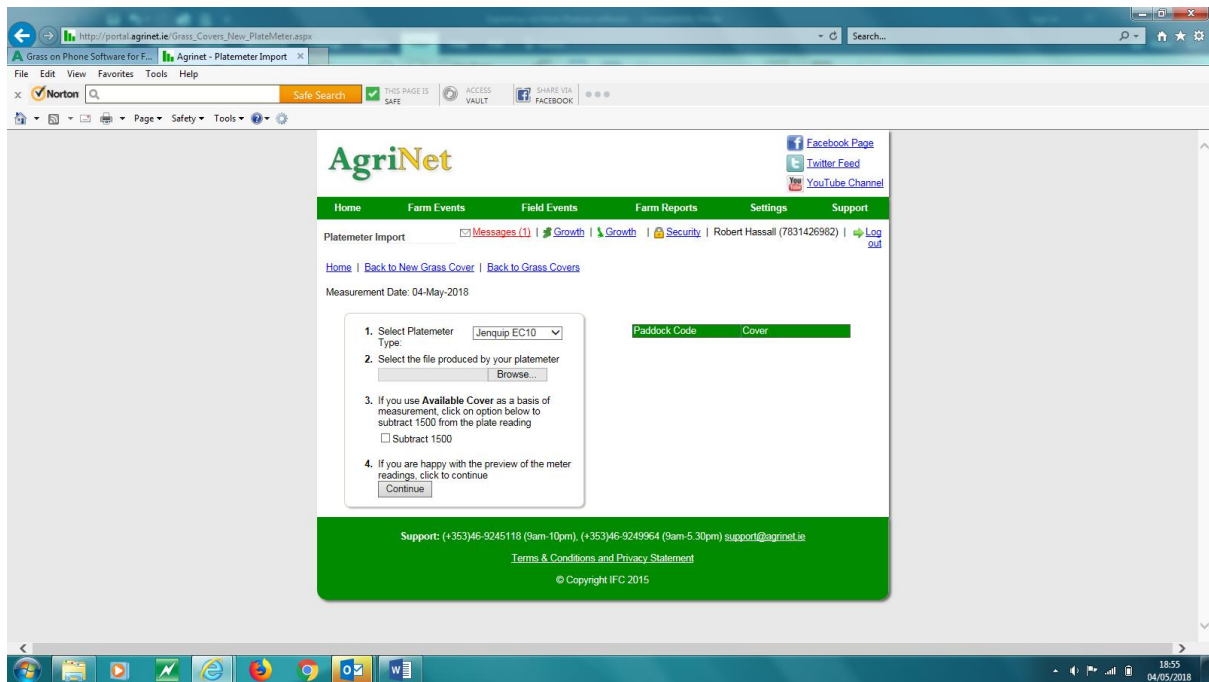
http://portal.agrinet.ie/Grass_Covers_New_PlateMeter.aspx

Search...

Grass on Phone Software for F...

Agrinet - Platemeter Import

File Edit View Favorites Tools Help

Norton

Safe Search

THIS PAGE IS SAFE

ACCESS VAULT

SHARE VIA FACEBOOK

Page ▾ Safety ▾ Tools ▾

AgriNet

Facebook Page

Twitter Feed

YouTube Channel

Home | Farm Events | Field Events | Farm Reports | Settings | Support

Platemeter Import

Messages (1) | Growth | Growth | Security | Robert Hassall (7831426982) | Log out

Home | Back to New Grass Cover | Back to Grass Covers

Measurement Date: 04-May-2018

1. Select Platemeter Type: Jenquip EC10

2. Select the file produced by your platemeter

Browse...

3. If you use **Available Cover** as a basis of measurement, click on option below to subtract 1500 from the plate reading

Subtract 1500

4. If you are happy with the preview of the meter readings, click to continue

Continue

| Paddock Code | Cover |
|---|---|

Support: (+353)46-9245118 (9am-10pm), (+353)46-9249964 (9am-5.30pm) support@agrinet.ie

Terms & Conditions and Privacy Statement

© Copyright IFC 2015

18:55
04/05/2018